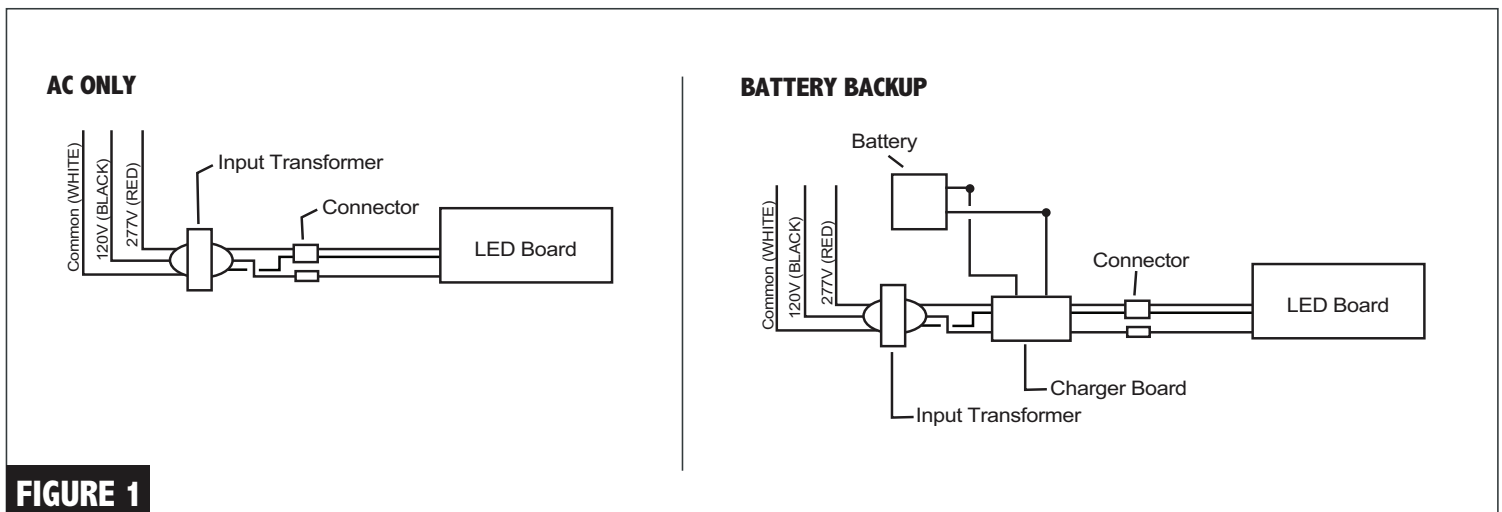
AC ONLY

Common (WHITE)
120V (BLACK)
277V (RED)
Input Transformer
Connector
LED Board

BATTERY BACKUP

Battery
Common (WHITE)
120V (BLACK)
277V (RED)
Connector
LED Board
Charger Board
Input Transformer

FIGURE 1